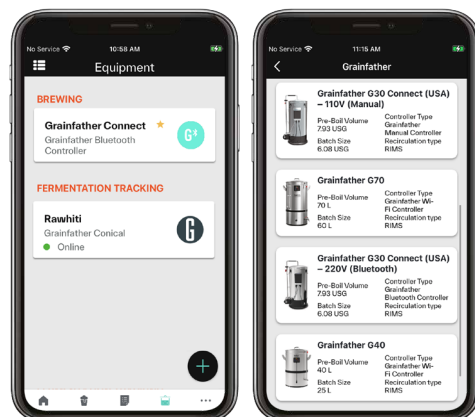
No Service
10:58 AM

Equipment

BREWING

Grainfather Connect
Grainfather Bluetooth Controller

FERMENTATION TRACKING

Rawhiti
Grainfather Conical
Online

No Service
11:15 AM

Grainfather

Grainfather G30 Connect (USA) – 110V (Manual)
Pre-Boil Volume
7.93 USG
Batch Size
6.08 USG
Controller Type
Grainfather Manual Controller
Recirculation type
RIMS

Grainfather G70
Pre-Boil Volume
70 L
Batch Size
60 L
Controller Type
Grainfather Wi-Fi Controller
Recirculation type
RIMS

Grainfather G30 Connect (USA) – 220V (Bluetooth)
Pre-Boil Volume
7.93 USG
Batch Size
6.08 USG
Controller Type
Grainfather Bluetooth Controller
Recirculation type
RIMS

Grainfather G40
Pre-Boil Volume
40 L
Batch Size
25 L
Controller Type
Grainfather Wi-Fi Controller
Recirculation type
RIMS